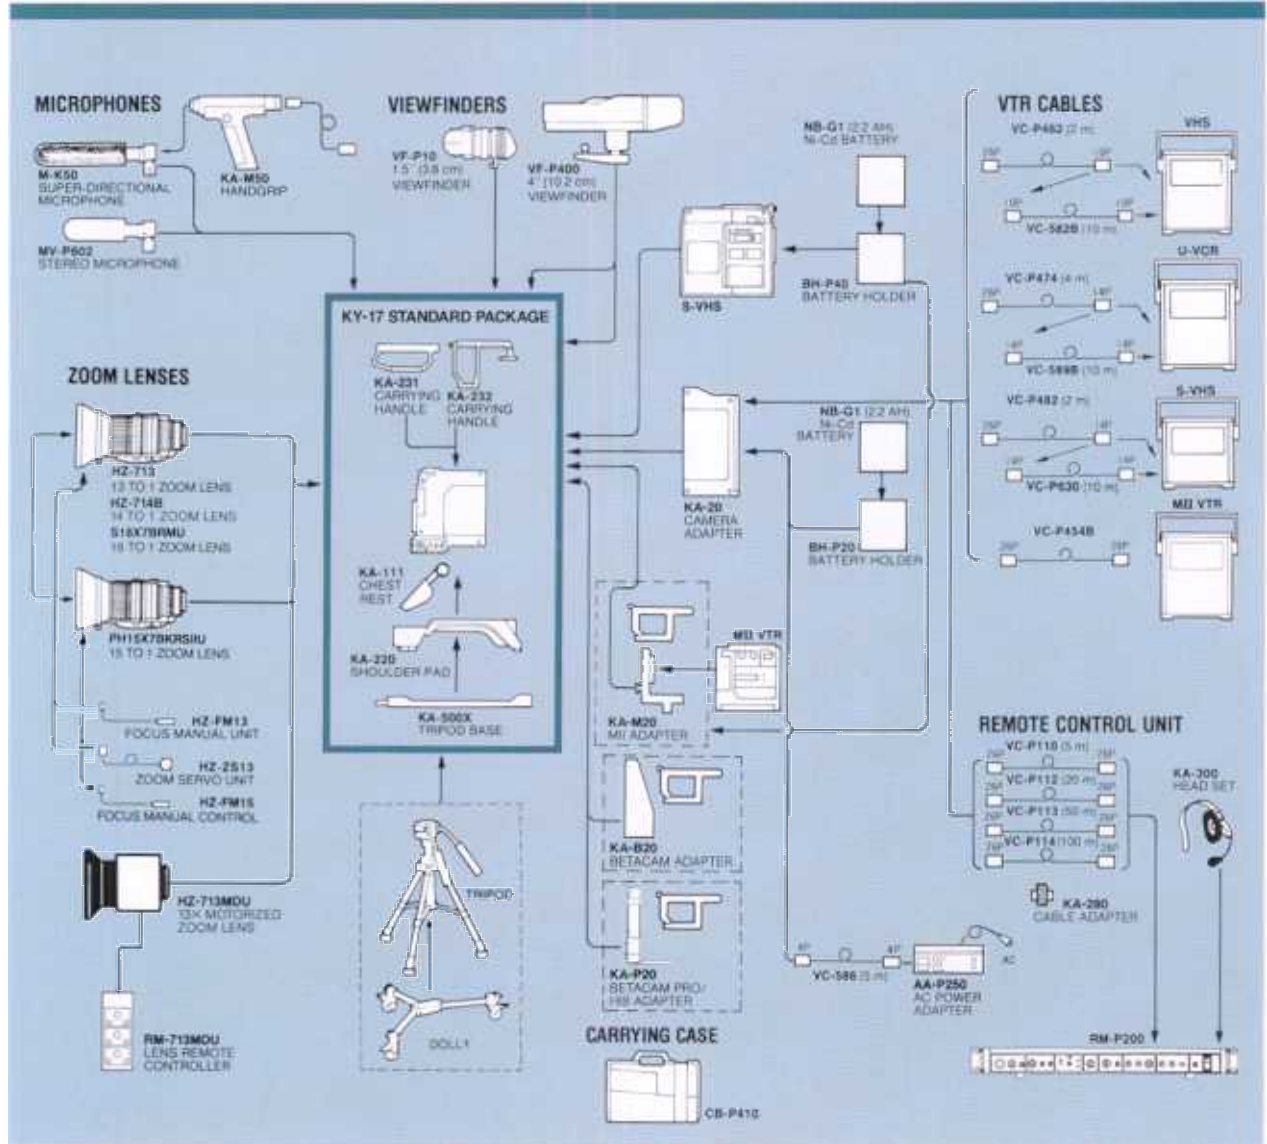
MICROPHONES

M-K50
SUPER-DIRECTIONAL MICROPHONE

KA-M50
HANDGRIP

MV-P602
STEREO MICROPHONE

VIEWFINDERS

VF-P10
1.5" (3.8 cm) VIEWFINDER

VF-P400
4" (10.2 cm) VIEWFINDER

NB-G1 (2.2 AH) Ni-Cd BATTERY

S-VHS

BH-P40
BATTERY HOLDER

VTR CABLES

VC-P462 (2 m)

VHS

VC-582B (10 m)

VC-P474 (4 m)

U-VCR

VC-569B (10 m)

VC-P482 (2 m)

S-VHS

VC-P630 (10 m)

MII VTR

VC-P454B

KY-17 STANDARD PACKAGE

KA-231
CARRYING HANDLE

KA-232
CARRYING HANDLE

KA-111
CHEST REST

KA-220
SHOULDER PAD

KA-500X
TRIPOD BASE

ZOOM LENSES

HZ-713
13 TO 1 ZOOM LENS
HZ-714B
14 TO 1 ZOOM LENS
S16X7BRMU
16 TO 1 ZOOM LENS

PH15X7BKRSIIU
15 TO 1 ZOOM LENS

HZ-FM13
FOCUS MANUAL UNIT

HZ-ZS13
ZOOM SERVO UNIT

HZ-FM15
FOCUS MANUAL CONTROL

HZ-713MDU
13X MOTORIZED ZOOM LENS

RM-713MDU
LENS REMOTE CONTROLLER

NB-G1 (2.2 AH) Ni-Cd BATTERY

KA-20
CAMERA ADAPTER

BH-P20
BATTERY HOLDER

MII VTR

KA-M20
MII ADAPTER

KA-B20
BETACAM ADAPTER

KA-P20
BETACAM PRO/ HB ADAPTER

TRIPOD

DOLLY

REMOTE CONTROL UNIT

VC-P110 (5 m)
VC-P112 (20 m)
VC-P113 (50 m)
VC-P114 (100 m)

KA-300
HEAD SET

KA-290
CABLE ADAPTER

VC-586 (5 m)

AA-P250
AC POWER ADAPTER

AC

CARRYING CASE

CB-P410

RM-P200